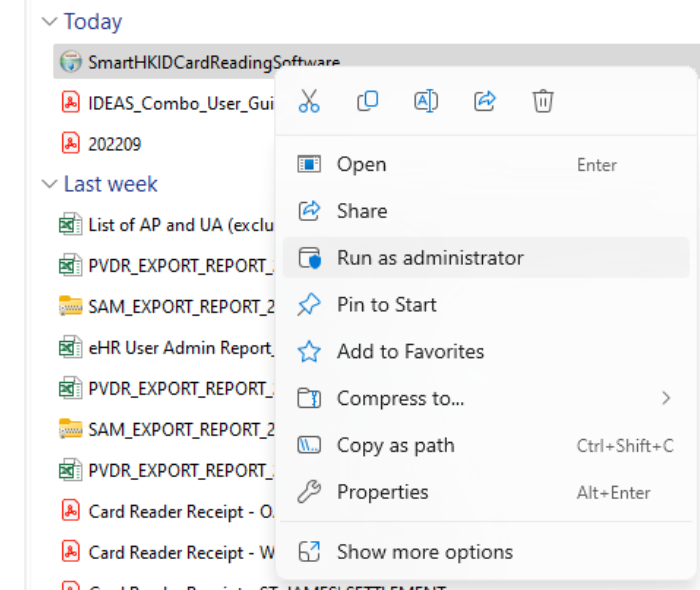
Today

SmartHKIDCardReadingSoftware

IDEAS_Combo_User_Gui

202209

Last week

List of AP and UA (exclu

PVDR_EXPORT_REPORT_

SAM_EXPORT_REPORT_2

eHR User Admin Report_

PVDR_EXPORT_REPORT_

SAM_EXPORT_REPORT_2

PVDR_EXPORT_REPORT_

Card Reader Receipt - O

Card Reader Receipt - W

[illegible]

Open Enter

Share

Run as administrator

Pin to Start

Add to Favorites

Compress to...

Copy as path Ctrl+Shift+C

Properties Alt+Enter

Show more options